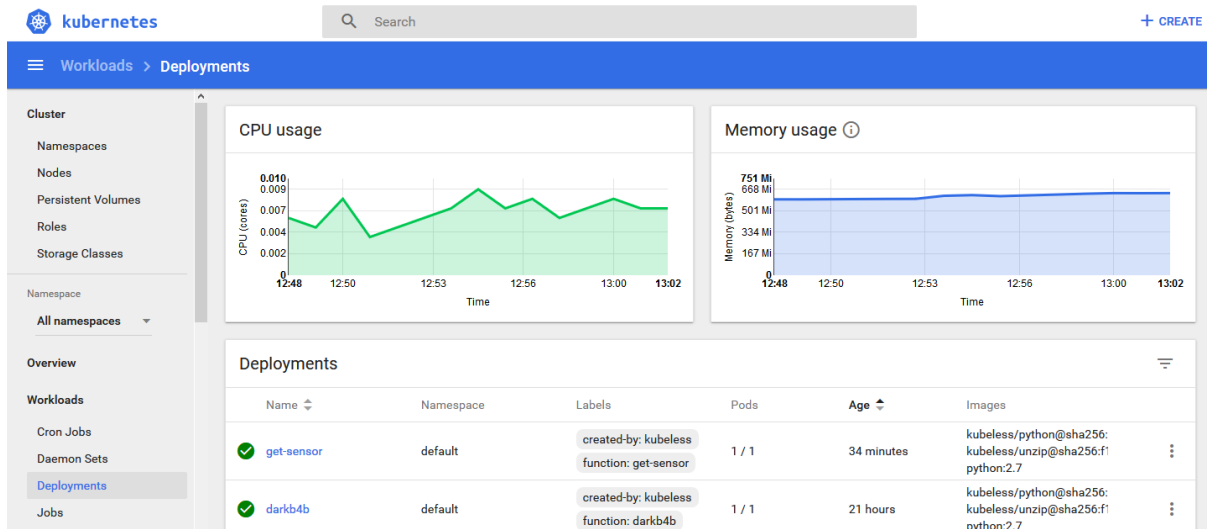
kubernetes

Search

+ CREATE

Workloads > Deployments

Cluster

Namespaces

Nodes

Persistent Volumes

Roles

Storage Classes

Namespace

All namespaces

Overview

Workloads

Cron Jobs

Daemon Sets

Deployments

Jobs

CPU usage

0.010
0.009
0.007
0.004
0.002
0

CPU (cores)

12:48 12:50 12:53 12:56 13:00 13:02

Time

Memory usage

751 Mi
668 Mi
501 Mi
334 Mi
167 Mi
0

Memory (bytes)

12:48 12:50 12:53 12:56 13:00 13:02

Time

Deployments

| | Name | Namespace | Labels | Pods | Age | Images |
|---|---|---|---|---|---|---|
| | get-sensor | default | created-by: kubeless function: get-sensor | 1 / 1 | 34 minutes | kubeless/python@sha256: kubeless/unzip@sha256:f1 python:2.7 |
| | darkb4b | default | created-by: kubeless function: darkb4b | 1 / 1 | 21 hours | kubeless/python@sha256: kubeless/unzip@sha256:f1 python:2.7 |